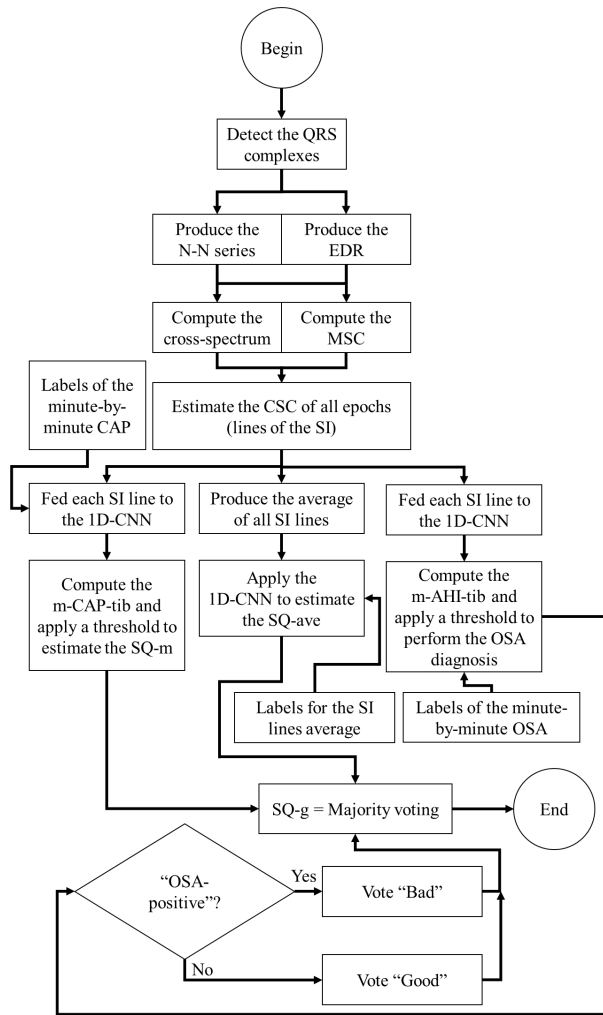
Begin

Detect the QRS complexes

Produce the N-N series

Produce the EDR

Compute the cross-spectrum

Compute the MSC

Labels of the minute-by-minute CAP

Estimate the CSC of all epochs (lines of the SI)

Fed each SI line to the 1D-CNN

Produce the average of all SI lines

Fed each SI line to the 1D-CNN

Compute the m-CAP-tib and apply a threshold to estimate the SQ-m

Apply the 1D-CNN to estimate the SQ-ave

Compute the m-AHI-tib and apply a threshold to perform the OSA diagnosis

Labels for the SI lines average

Labels of the minute-by-minute OSA

SQ-g = Majority voting

End

"OSA-positive"?

Yes

Vote "Bad"

No

Vote "Good"